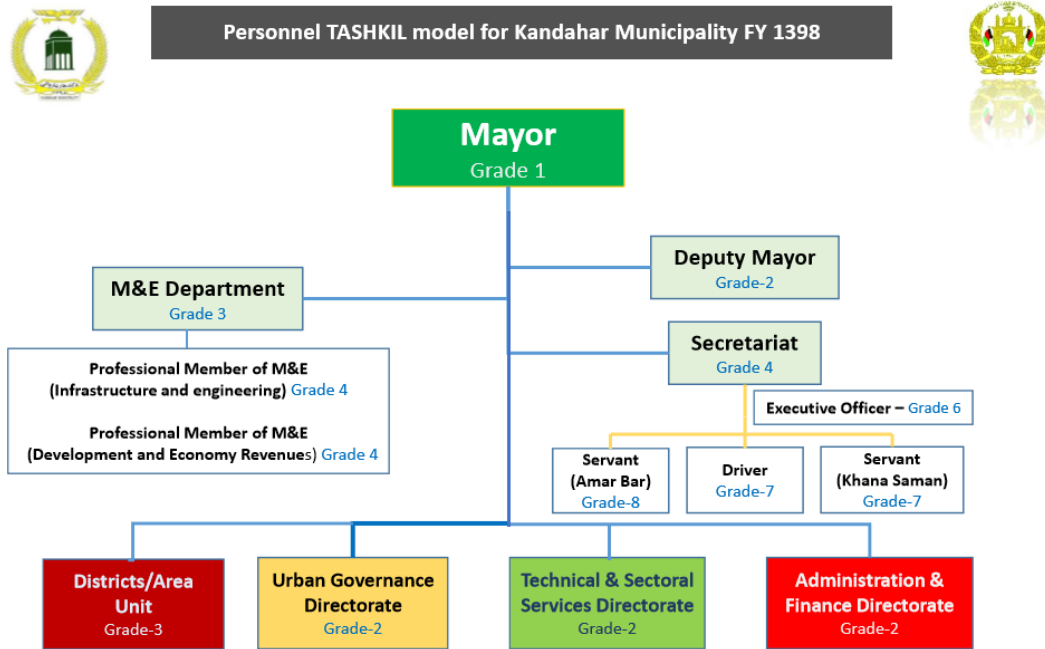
Personnel TASHKIL model for Kandahar Municipality FY 1398

Mayor
Grade 1

Deputy Mayor
Grade-2

M&E Department
Grade 3

Professional Member of M&E
(Infrastructure and engineering) Grade 4

Professional Member of M&E
(Development and Economy Revenues) Grade 4

Secretariat
Grade 4

Executive Officer – Grade 6

Servant
(Amar Bar)
Grade-8

Driver
Grade-7

Servant
(Khana Saman)
Grade-7

Districts/Area Unit
Grade-3

Urban Governance Directorate
Grade-2

Technical & Sectoral Services Directorate
Grade-2

Administration & Finance Directorate
Grade-2